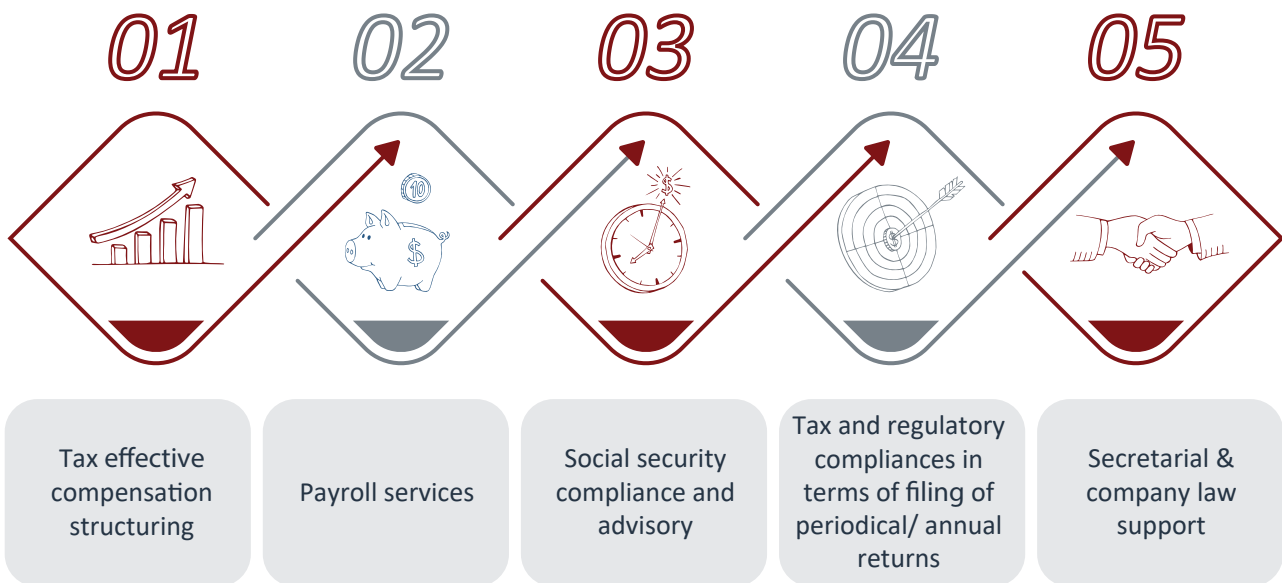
01

02

03

04

05

10

$

$

Tax effective compensation structuring

Payroll services

Social security compliance and advisory

Tax and regulatory compliances in terms of filing of periodical/ annual returns

Secretarial & company law support